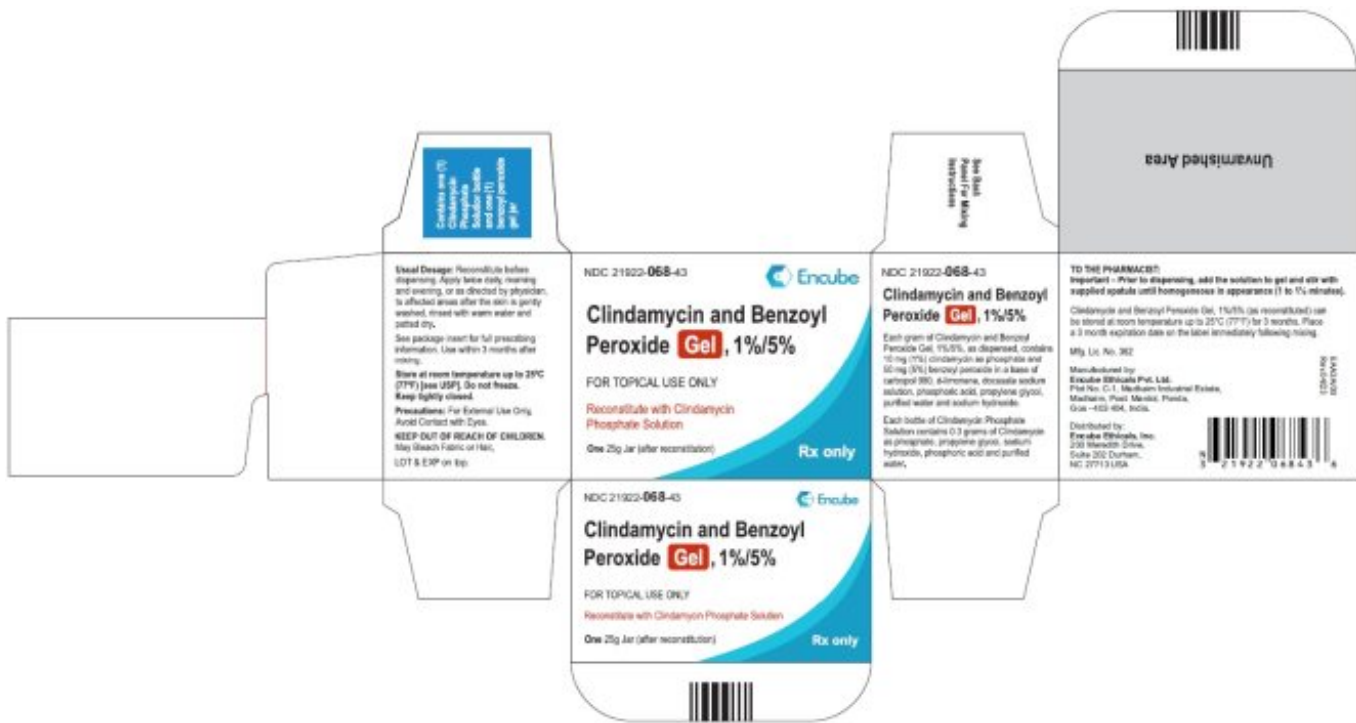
Contains one (1) Clindamycin Phosphate Solution bottle and one (1) benzoyl peroxide gel jar

Usual Dosage: Reconstitute before dispensing. Apply twice daily, morning and evening, or as directed by physician, to affected areas after the skin is gently washed, rinsed with warm water and patted dry.

See package insert for full prescribing information. Use within 3 months after mixing.

Store at room temperature up to 25°C (77°F) [see USP]. Do not freeze. Keep tightly closed.

Precautions: For External Use Only. Avoid Contact with Eyes.

KEEP OUT OF REACH OF CHILDREN. May Bleach Fabric or Hair.

LOT & EXP on top.

NDC 21922-068-43

Encube

Clindamycin and Benzoyl Peroxide Gel, 1%/5%

FOR TOPICAL USE ONLY

Reconstitute with Clindamycin Phosphate Solution

One 25g Jar (after reconstitution)

Rx only

See Back Panel For Mixing Instructions

NDC 21922-068-43

Clindamycin and Benzoyl Peroxide Gel, 1%/5%

Each gram of Clindamycin and Benzoyl Peroxide Gel, 1%/5%, as dispensed, contains 10 mg (1%) clindamycin as phosphate and 50 mg (5%) benzoyl peroxide in a base of carbopol 980, d-limonene, docusate sodium solution, phosphoric acid, propylene glycol, purified water and sodium hydroxide.

Each bottle of Clindamycin Phosphate Solution contains 0.3 grams of Clindamycin as phosphate, propylene glycol, sodium hydroxide, phosphoric acid and purified water.

Unvarnished Area

TO THE PHARMACIST:
Important – Prior to dispensing, add the solution to gel and stir with supplied spatula until homogeneous in appearance (1 to 1½ minutes).

Clindamycin and Benzoyl Peroxide Gel, 1%/5% (as reconstituted) can be stored at room temperature up to 25°C (77°F) for 3 months. Place a 3 month expiration date on the label immediately following mixing.

Mfg. Lic. No. 362

Manufactured by:
Encube Ethicals Pvt. Ltd.
Plot No. C-1, Madkaim Industrial Estate, Madkaim, Post: Mardol, Ponda, Goa - 403 404, India.

Distributed by:
Encube Ethicals, Inc.
200 Meredith Drive, Suite 202 Durham, NC 27713 USA

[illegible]

3 21922 06843 6

NDC 21922-068-43

Encube

Clindamycin and Benzoyl Peroxide Gel, 1%/5%

FOR TOPICAL USE ONLY

Reconstitute with Clindamycin Phosphate Solution

One 25g Jar (after reconstitution)

Rx only